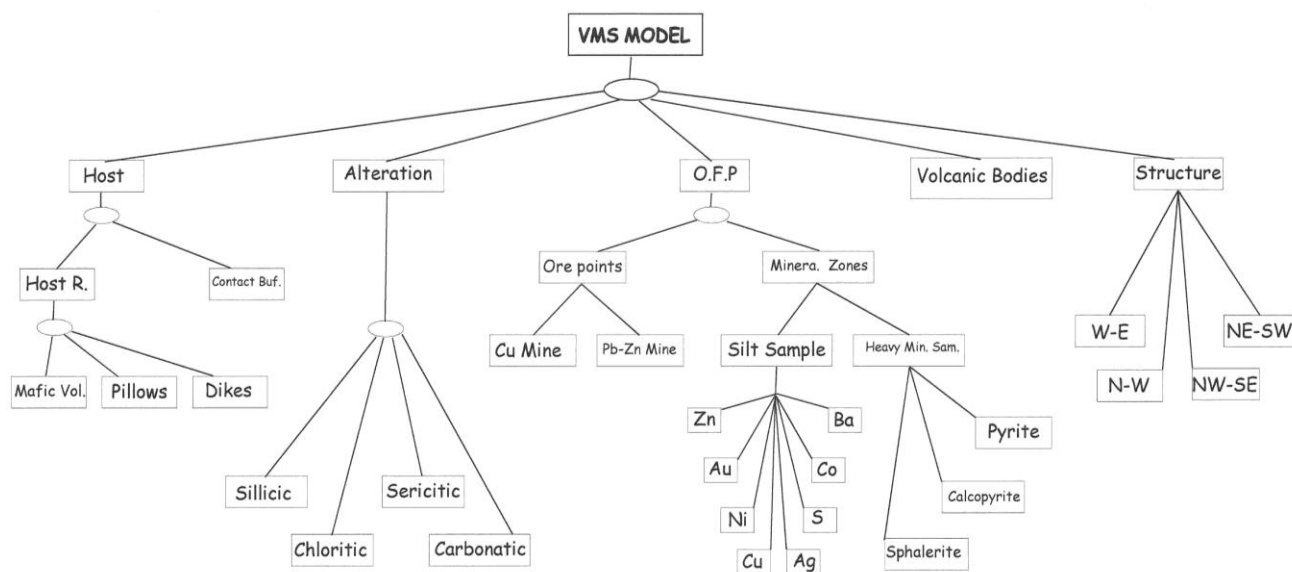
VMS MODEL

Host
Host R.
Mafic Vol.
Pillows
Dikes
Contact Buf.

Alteration
Sillicic
Chloritic
Sericitic
Carbonatic

O.F.P
Ore points
Cu Mine
Pb-Zn Mine
Minera. Zones
Silt Sample
Zn
Au
Ni
Cu
Ag
S
Co
Ba
Heavy Min. Sam.
Sphalerite
Calcopyrite
Pyrite

Volcanic Bodies

Structure
W-E
N-W
NW-SE
NE-SW